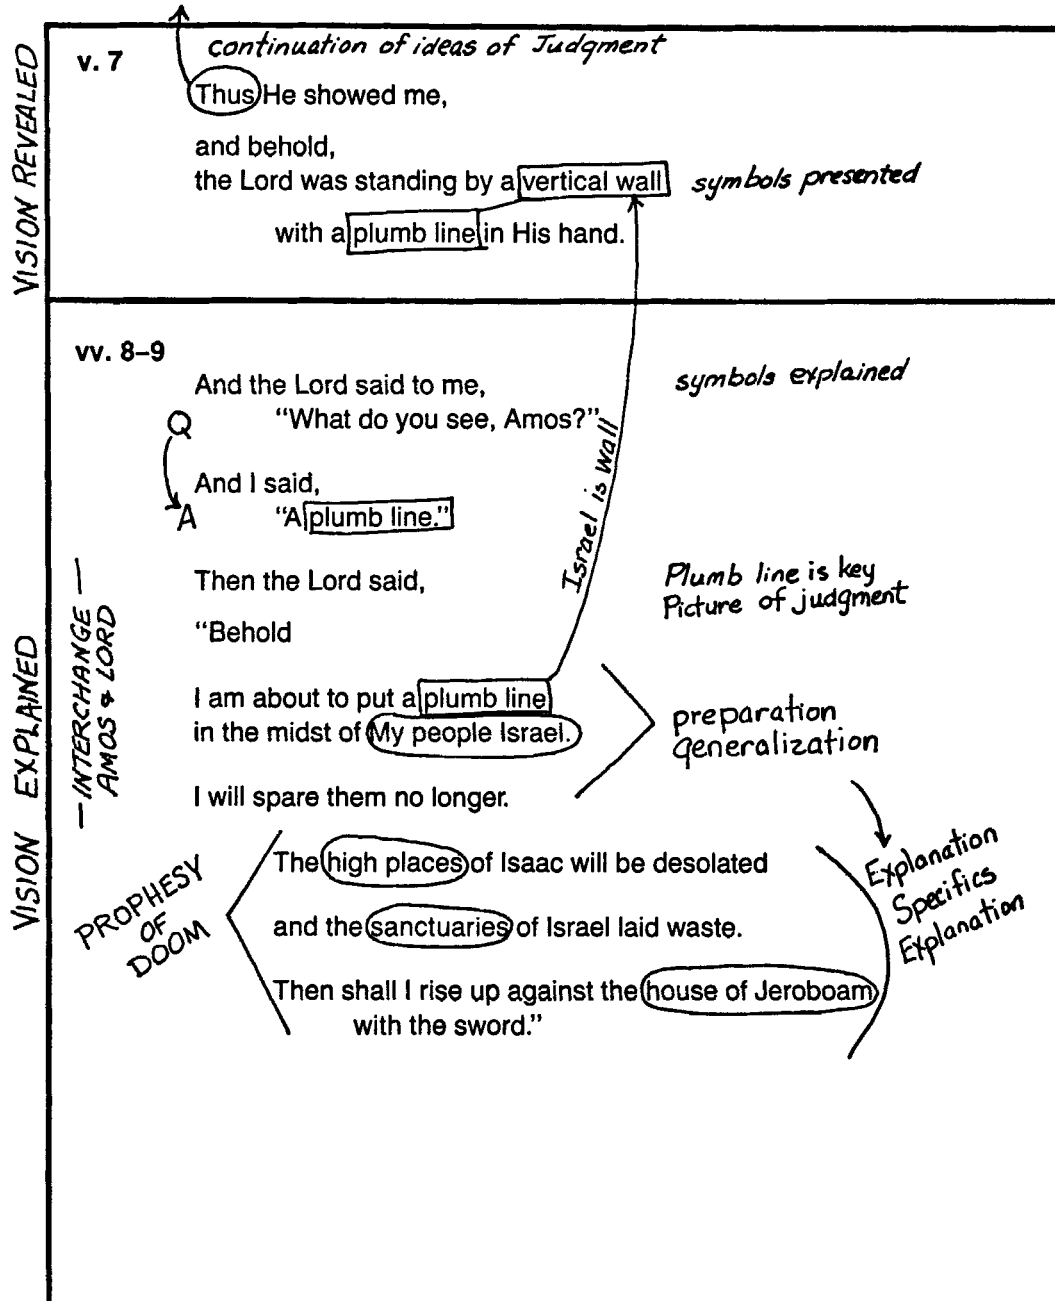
VISION REVEALED

v. 7

continuation of ideas of Judgment

Thus He showed me,

and behold,
the Lord was standing by a vertical wall
with a plumb line in His hand.

symbols presented

VISION EXPLAINED

vv. 8–9

And the Lord said to me,
"What do you see, Amos?"

symbols explained

Q

And I said,
"A plumb line."

A

Israel is wall

Then the Lord said,

Plumb line is key Picture of judgment

—INTERCHANGE AMOS & LORD

"Behold

I am about to put a plumb line
in the midst of My people Israel.

I will spare them no longer.

preparation generalization

The high places of Isaac will be desolated

and the sanctuaries of Israel laid waste.

Then shall I rise up against the house of Jeroboam
with the sword."

PROPHESY OF DOOM

Explanation Specifics Explanation